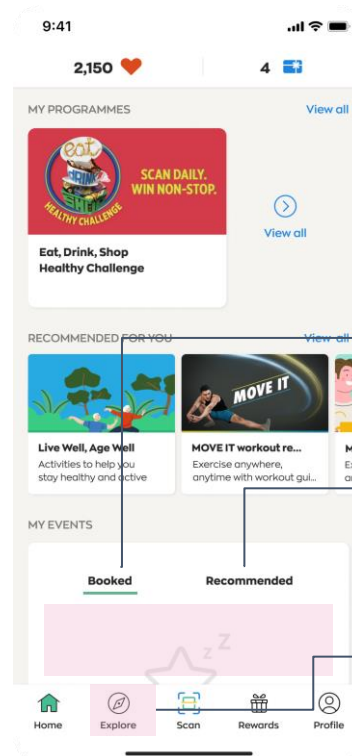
9:41

2,150

4

MY PROGRAMMES

View all

eat DRINK SHOP HEALTHY CHALLENGE

SCAN DAILY. WIN NON-STOP.

View all

Eat, Drink, Shop Healthy Challenge

RECOMMENDED FOR YOU

View all

Live Well, Age Well

Activities to help you stay healthy and active

MOVE IT

MOVE IT workout re...

Exercise anywhere, anytime with workout gui...

M

Ex

MY EVENTS

Booked

Recommended

Home

Explore

Scan

Rewards

Profile